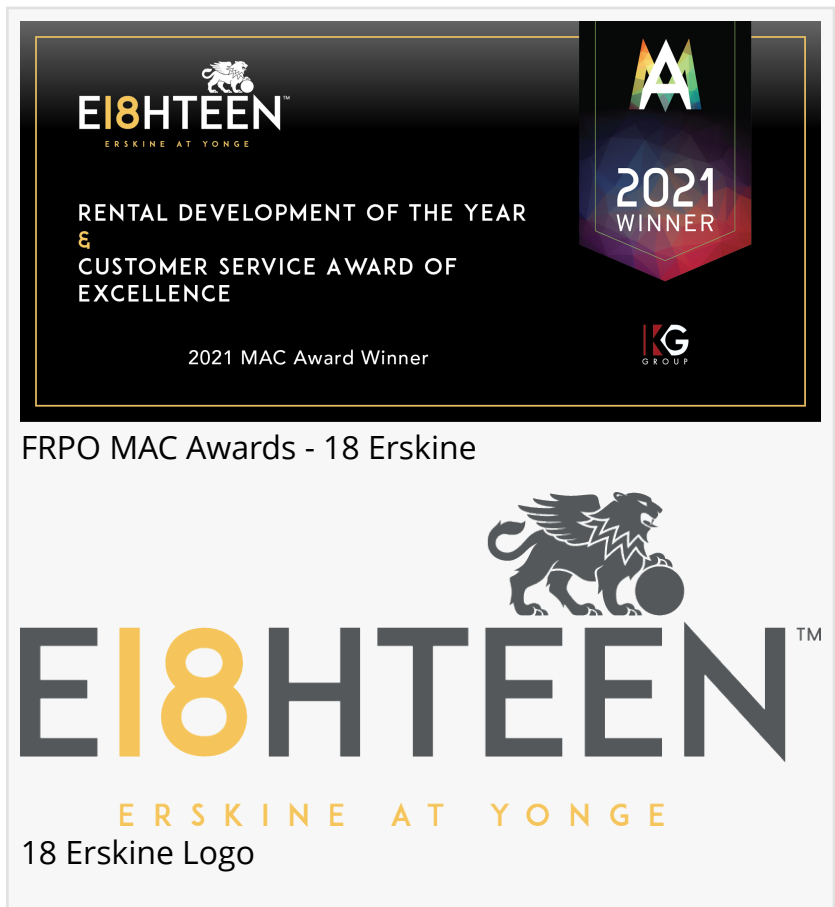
EI8HTEEN™
ERSKINE AT YONGE

RENTAL DEVELOPMENT OF THE YEAR
&
CUSTOMER SERVICE AWARD OF EXCELLENCE

2021 MAC Award Winner

2021
WINNER

KG
GROUP

FRPO MAC Awards - 18 Erskine

EI8HTEEN™
ERSKINE AT YONGE

18 Erskine Logo